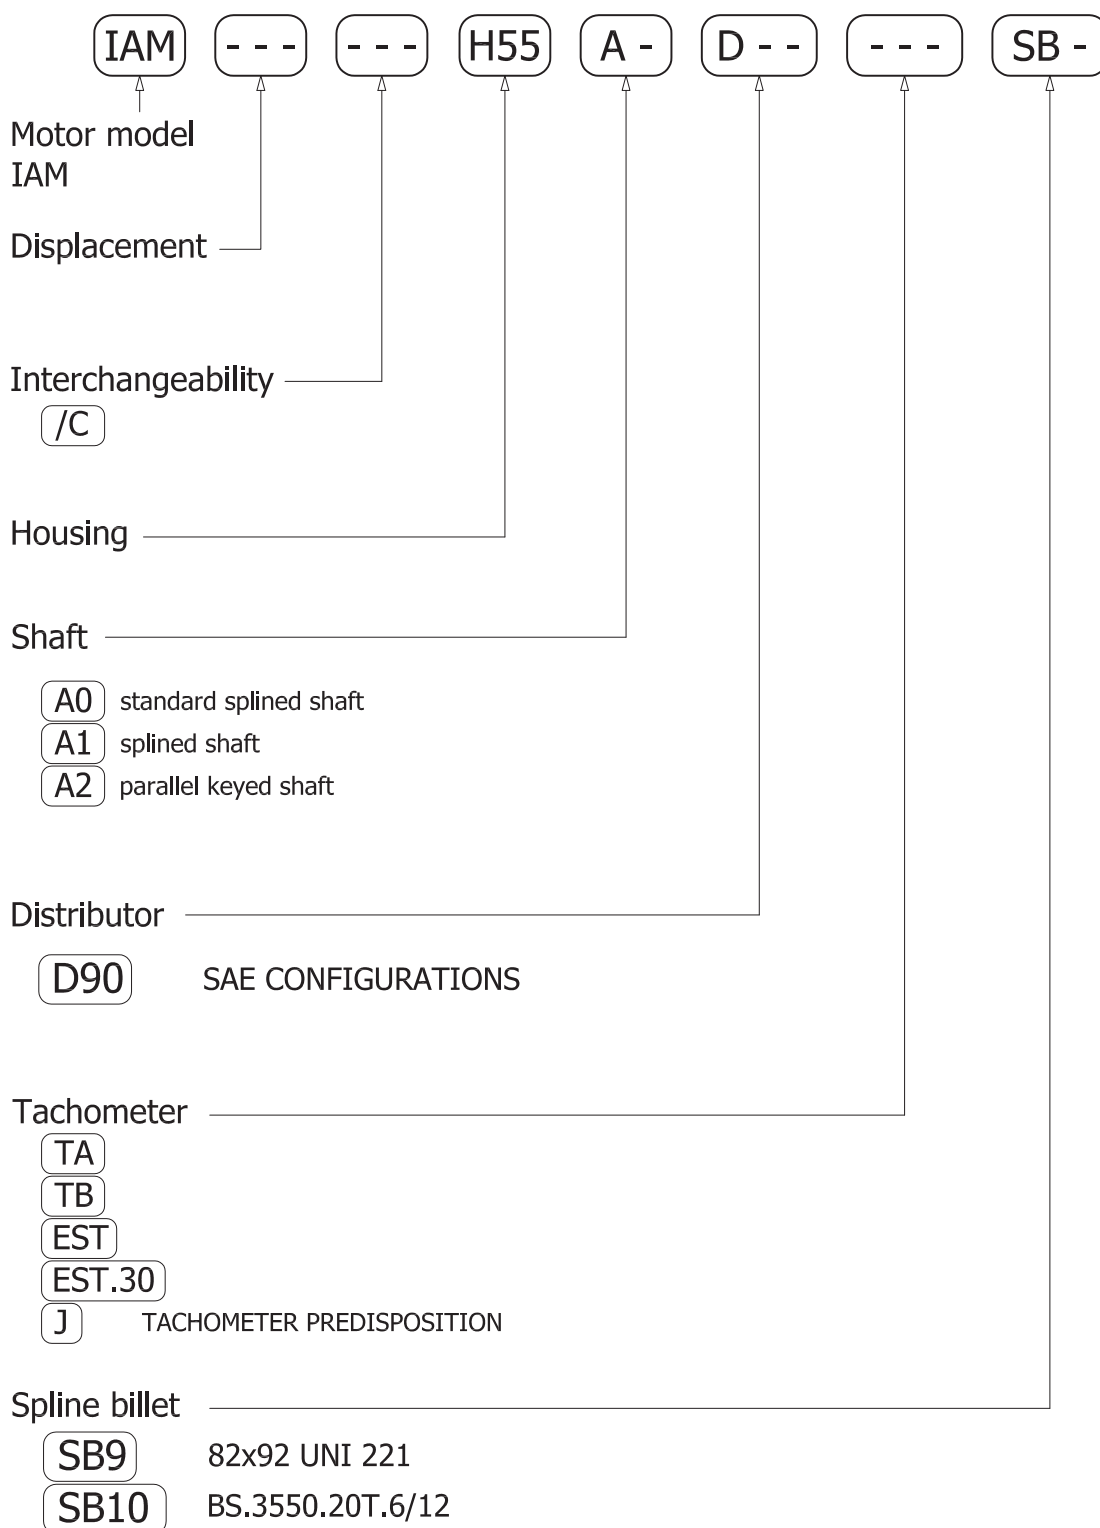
IAM - - - - - - H55 A - D - - - - - SB -

Motor model IAM

Displacement

Interchangeability
/C

Housing

Shaft

A0 standard splined shaft
A1 splined shaft
A2 parallel keyed shaft

Distributor

D90 SAE CONFIGURATIONS

Tachometer
TA
TB
EST
EST.30
J TACHOMETER PREDISPOSITION

Spline billet
SB9 82x92 UNI 221
SB10 BS.3550.20T.6/12